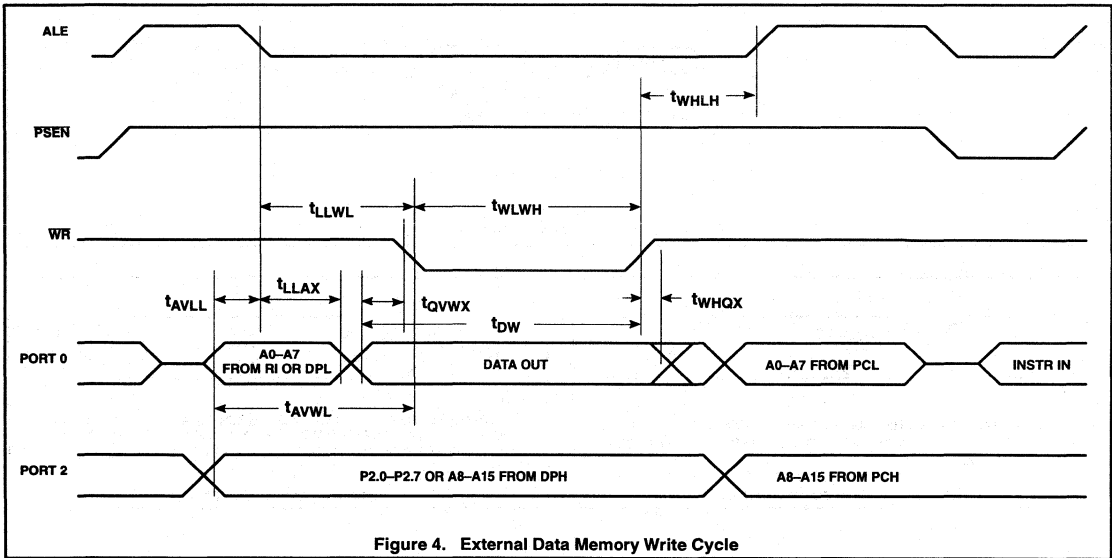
ALE

$t_{WHLH}$

$\overline{PSEN}$

$t_{LLWL}$

$t_{WLWH}$

$\overline{WR}$

$t_{AVLL}$

$t_{LLAX}$

$t_{QVWX}$

$t_{WHQX}$

$t_{DW}$

PORT 0

A0–A7 FROM RI OR DPL

DATA OUT

A0–A7 FROM PCL

INSTR IN

$t_{AVWL}$

PORT 2

P2.0–P2.7 OR A8–A15 FROM DPH

A8–A15 FROM PCH

Figure 4. External Data Memory Write Cycle